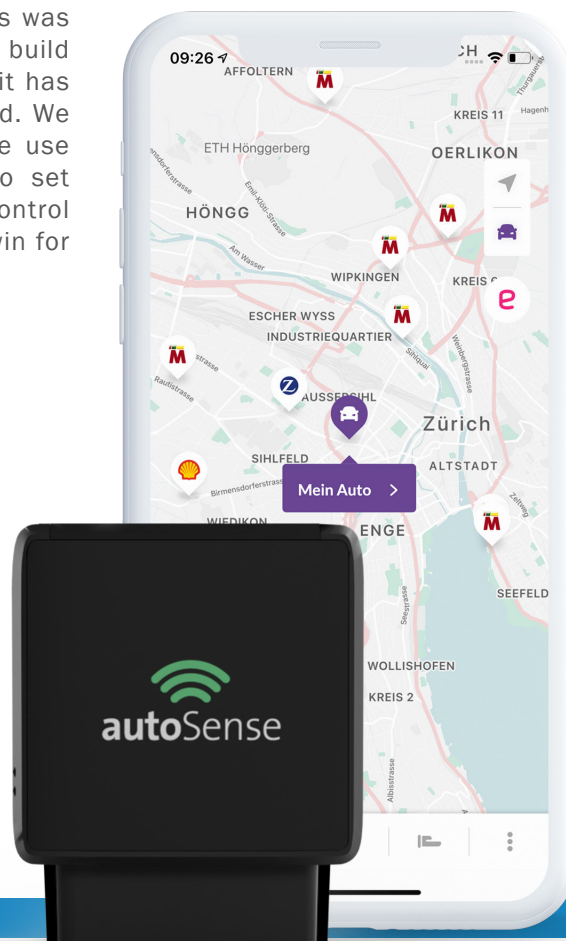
s was
build
it has
d. We
e use
o set
ontrol
win for

09:26
AFFOLTERN
KREIS 11
Hagenh
ETH Hönggerberg
OERLIKON
HÖNGG
Am Wasser
WIPKINGEN
KREIS
ESCHER WYSS
INDUSTRIEQUARTIER
AUSSERSIHL
Zürich
SIHLFELD
ALTSTADT
Mein Auto >
WIEDIKON
ENGE
SEEFELD
WOLLISHOFEN
KREIS 2

autoSense